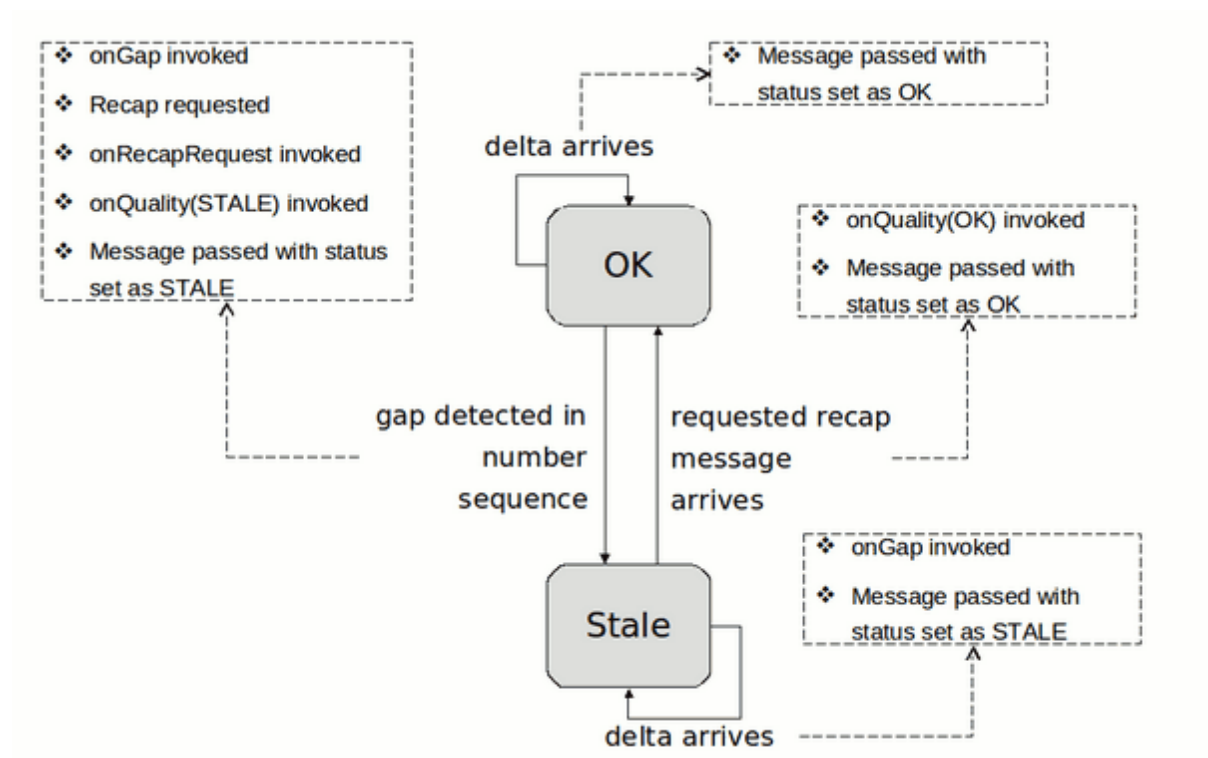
❖ onGap invoked
❖ Recap requested
❖ onRecapRequest invoked
❖ onQuality(STALE) invoked
❖ Message passed with status set as STALE

❖ Message passed with status set as OK

delta arrives

OK

❖ onQuality(OK) invoked
❖ Message passed with status set as OK

gap detected in number sequence

requested recap message arrives

❖ onGap invoked
❖ Message passed with status set as STALE

Stale

delta arrives